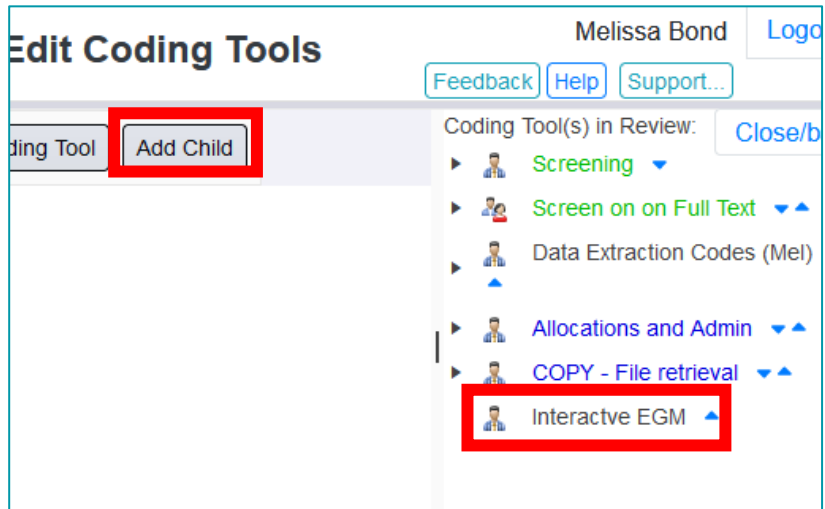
Edit Coding Tools

Melissa Bond

Logo

Feedback Help Support...

ding Tool Add Child

Coding Tool(s) in Review:

Close/b

Screening

Screen on on Full Text

Data Extraction Codes (Mel)

Allocations and Admin

COPY - File retrieval

Interactve EGM